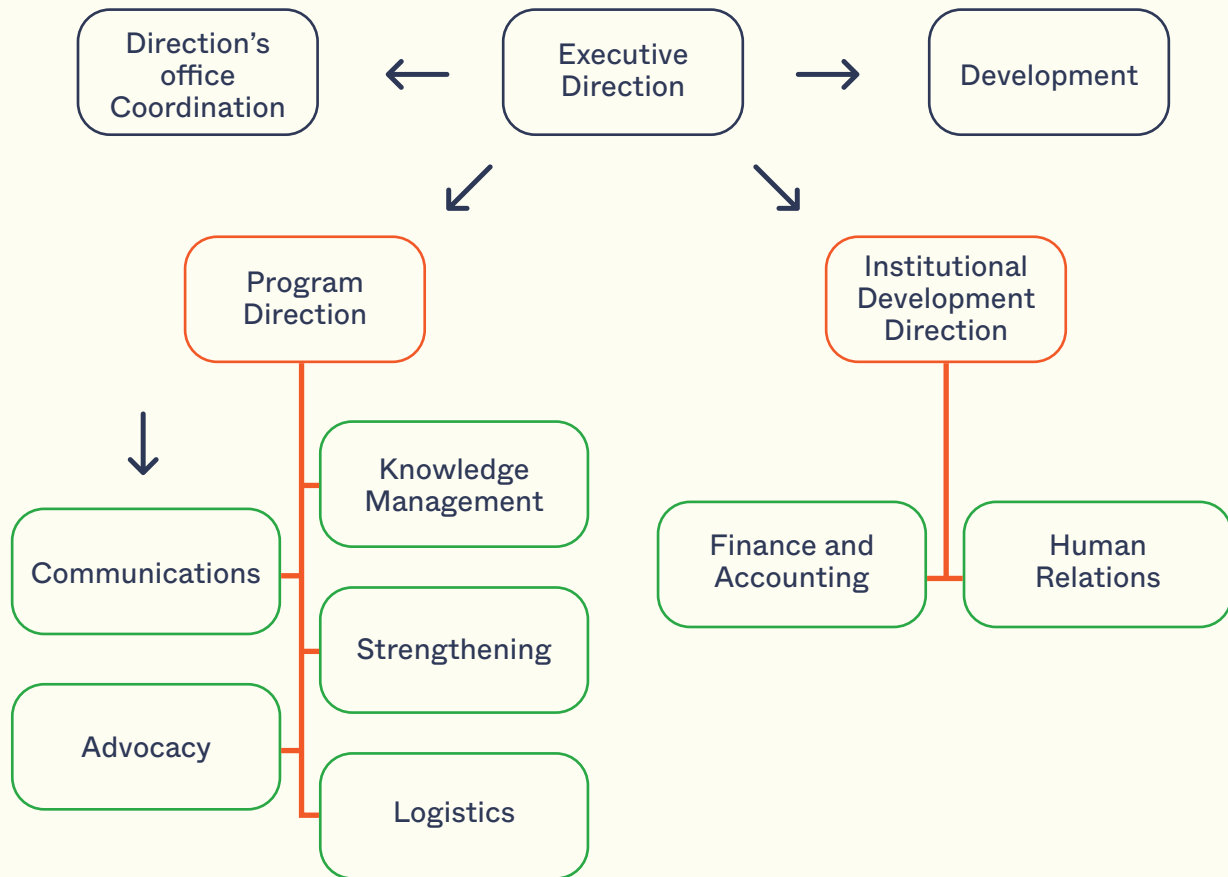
Direction's office Coordination

Executive Direction

Development

Program Direction

Institutional Development Direction

Knowledge Management

Communications

Strengthening

Advocacy

Logistics

Finance and Accounting

Human Relations